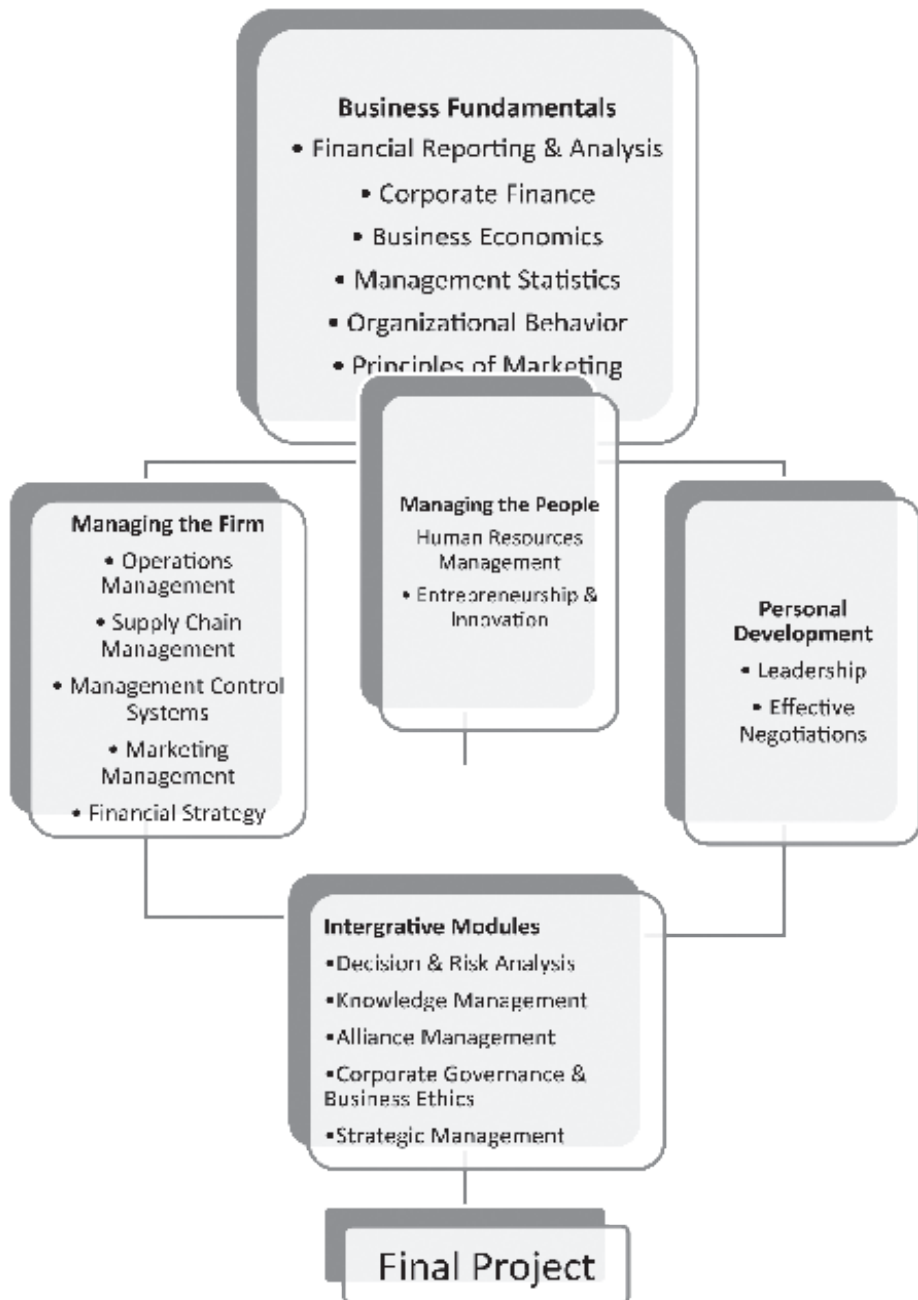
Business Fundamentals
• Financial Reporting & Analysis
• Corporate Finance
• Business Economics
• Management Statistics
• Organizational Behavior
• Principles of Marketing

Managing the Firm
• Operations Management
• Supply Chain Management
• Management Control Systems
• Marketing Management
• Financial Strategy

Managing the People
Human Resources Management
• Entrepreneurship & Innovation

Personal Development
• Leadership
• Effective Negotiations

Intergrative Modules
•Decision & Risk Analysis
•Knowledge Management
•Alliance Management
•Corporate Governance & Business Ethics
•Strategic Management

Final Project